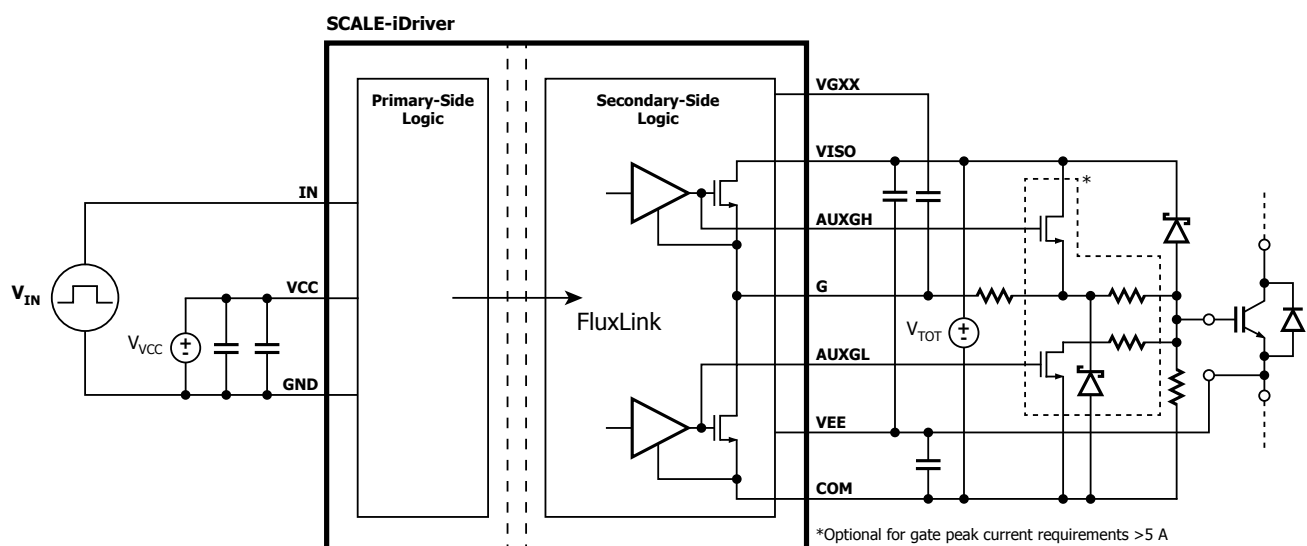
SCALE-iDriver

Primary-Side Logic

Secondary-Side Logic

VGXX

VISO

AUXGH

G

AUXGL

VEE

COM

IN

VCC

GND

$V_{IN}$

$V_{VCC}$

FluxLink

$V_{TOT}$

*

*Optional for gate peak current requirements >5 A